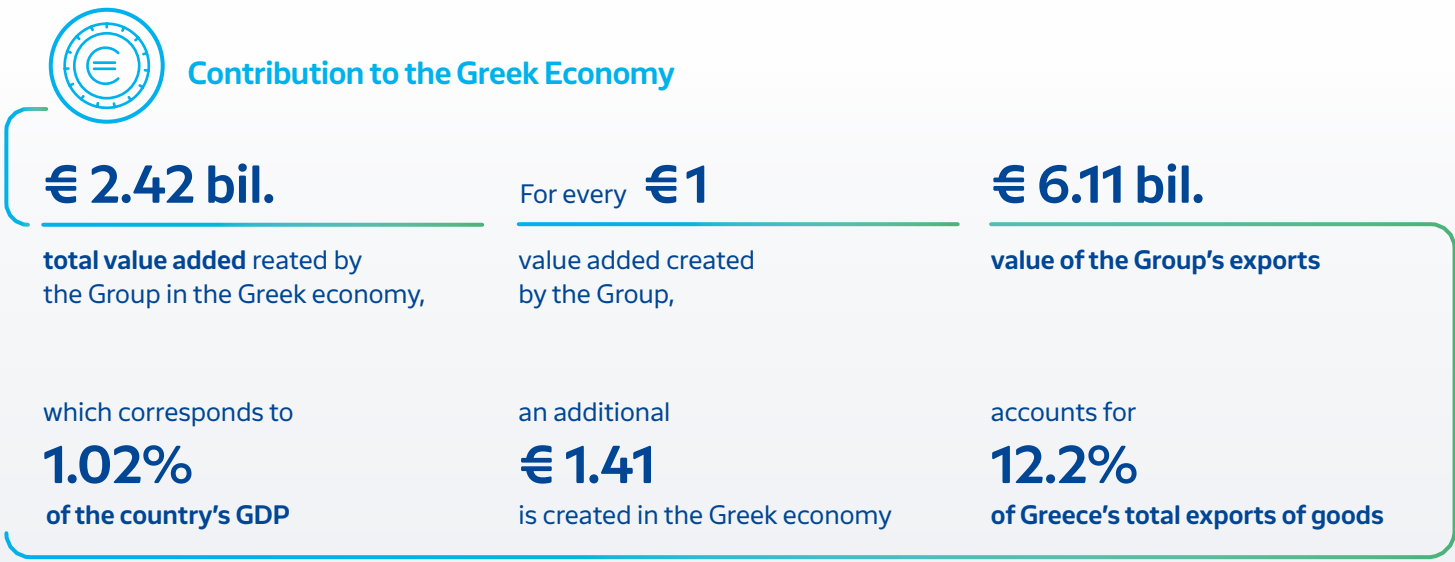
Contribution to the Greek Economy

€ 2.42 bil.

total value added reated by the Group in the Greek economy,

which corresponds to

1.02%

of the country's GDP

For every €1

value added created by the Group,

an additional

€ 1.41

is created in the Greek economy

€ 6.11 bil.

value of the Group's exports

accounts for

12.2%

of Greece's total exports of goods